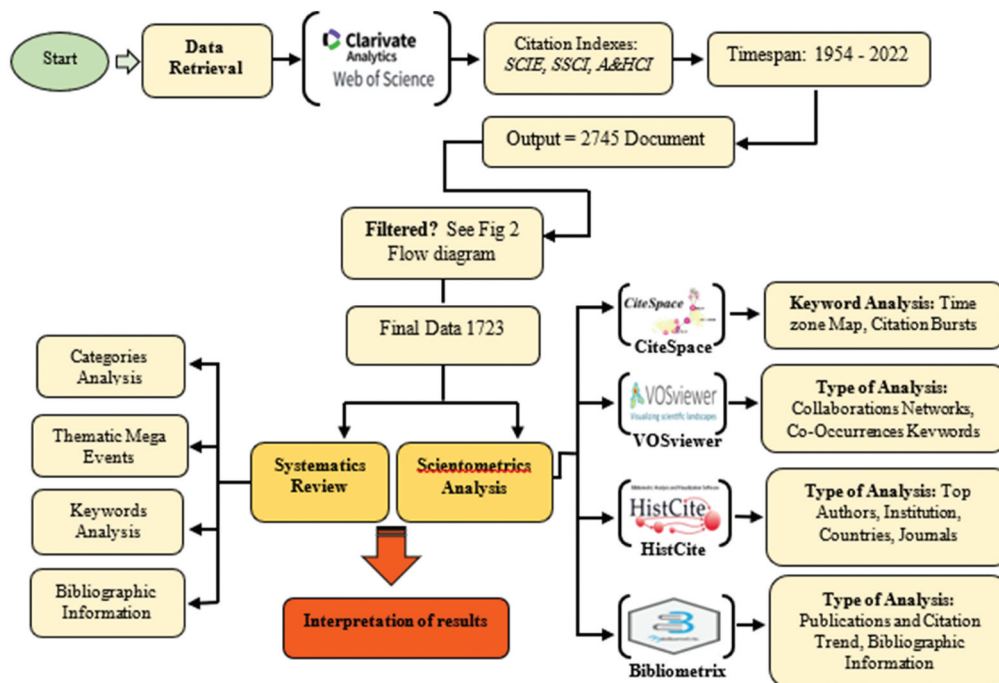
Start

Data Retrieval

Clarivate Analytics
Web of Science

Citation Indexes: *SCIE, SSCI, A&HCI*

Timespan: 1954 - 2022

Output = 2745 Document

**Filtered?** See Fig 2 Flow diagram

Final Data 1723

Categories Analysis

Thematic Mega Events

Keywords Analysis

Bibliographic Information

**Systematics Review**

**Scientometrics Analysis**

**Interpretation of results**

CiteSpace
**CiteSpace**

**Keyword Analysis:** Time zone Map, Citation Bursts

VOSviewer
Visualizing scientific landscapes
**VOSviewer**

**Type of Analysis:** Collaborations Networks, Co-Occurrences Keywords

Bibliometric Analysis and Visualization Software
HistCite
**HistCite**

**Type of Analysis:** Top Authors, Institution, Countries, Journals

**Bibliometrix**

**Type of Analysis:** Publications and Citation Trend, Bibliographic Information